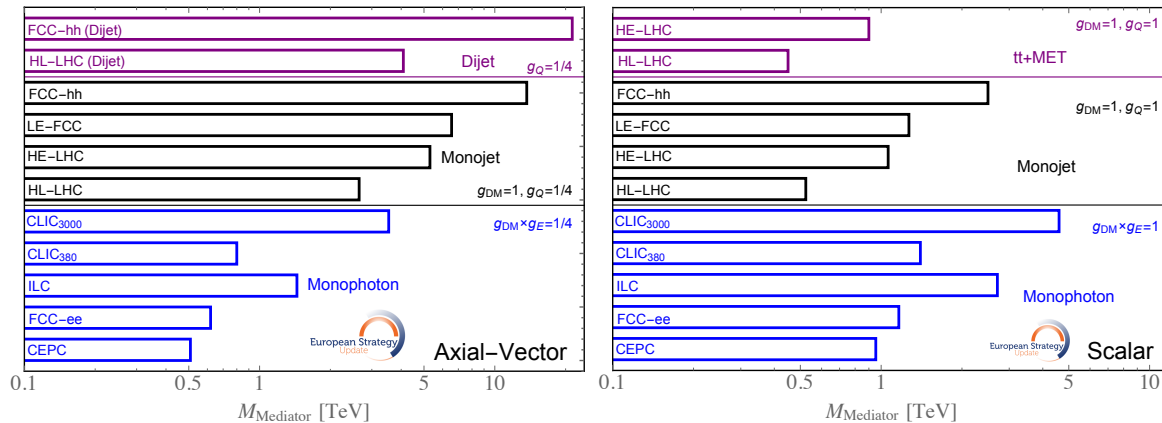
FCC−hh (Dijet)
HL−LHC (Dijet)
Dijet
$g_Q$=1/4
FCC−hh
LE−FCC
HE−LHC
Monojet
HL−LHC
$g_{DM}$=1, $g_Q$=1/4
CLIC$_{3000}$
$g_{DM}$×$g_E$=1/4
CLIC$_{380}$
ILC
Monophoton
FCC−ee
CEPC
European Strategy Update
Axial−Vector
0.1 0.5 1 5 10
$M_{\text{Mediator}}$ [TeV]

HE−LHC
$g_{DM}$=1, $g_Q$=1
HL−LHC
tt+MET
FCC−hh
$g_{DM}$=1, $g_Q$=1
LE−FCC
HE−LHC
Monojet
HL−LHC
CLIC$_{3000}$
$g_{DM}$×$g_E$=1
CLIC$_{380}$
ILC
Monophoton
FCC−ee
CEPC
European Strategy Update
Scalar
0.1 0.5 1 5 10
$M_{\text{Mediator}}$ [TeV]